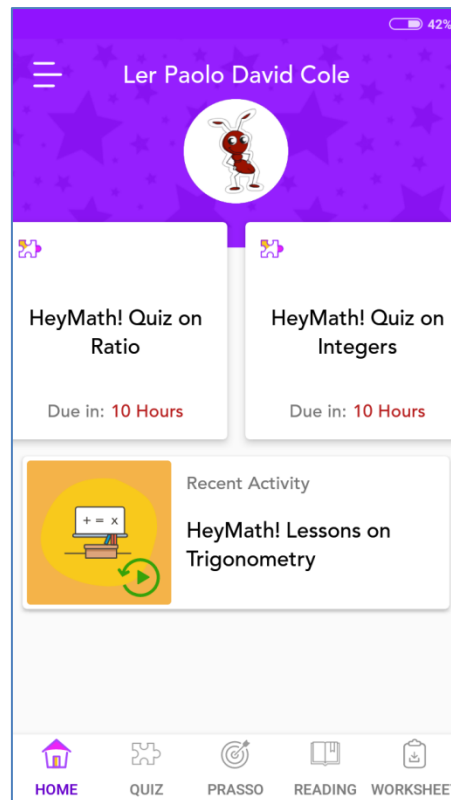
42%

Ler Paolo David Cole

HeyMath! Quiz on Ratio

Due in: 10 Hours

HeyMath! Quiz on Integers

Due in: 10 Hours

+ = x

Recent Activity

HeyMath! Lessons on Trigonometry

HOME
QUIZ
PRASSO
READING
WORKSHEET